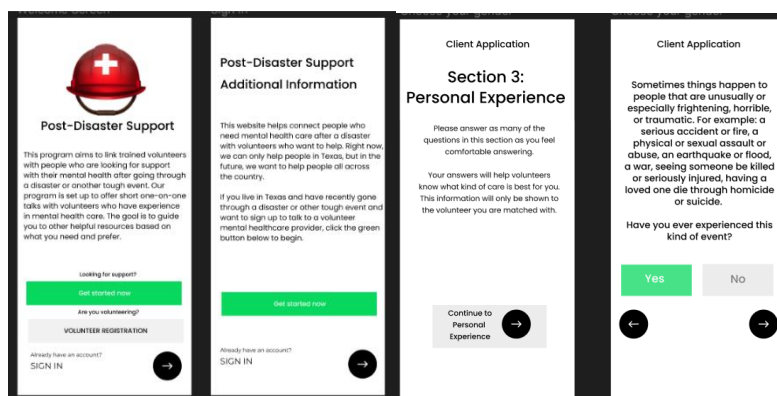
Welcome Screen

Post-Disaster Support

This program aims to link trained volunteers with people who are looking for support with their mental health after going through a disaster or another tough event. Our program is set up to offer short one-on-one talks with volunteers who have experience in mental health care. The goal is to guide you to other helpful resources based on what you need and prefer.

Looking for support?

Get started now

Are you volunteering?

VOLUNTEER REGISTRATION

Already have an account?

SIGN IN

Sign In

Post-Disaster Support Additional Information

This website helps connect people who need mental health care after a disaster with volunteers who want to help. Right now, we can only help people in Texas, but in the future, we want to help people all across the country.

If you live in Texas and have recently gone through a disaster or other tough event and want to sign up to talk to a volunteer mental healthcare provider, click the green button below to begin.

Get started now

Already have an account?

SIGN IN

Choose your gender

Client Application

Section 3: Personal Experience

Please answer as many of the questions in this section as you feel comfortable answering.

Your answers will help volunteers know what kind of care is best for you. This information will only be shown to the volunteer you are matched with.

Continue to Personal Experience

Choose your gender

Client Application

Sometimes things happen to people that are unusually or especially frightening, horrible, or traumatic. For example: a serious accident or fire, a physical or sexual assault or abuse, an earthquake or flood, a war, seeing someone be killed or seriously injured, having a loved one die through homicide or suicide.

Have you ever experienced this kind of event?

Yes

No